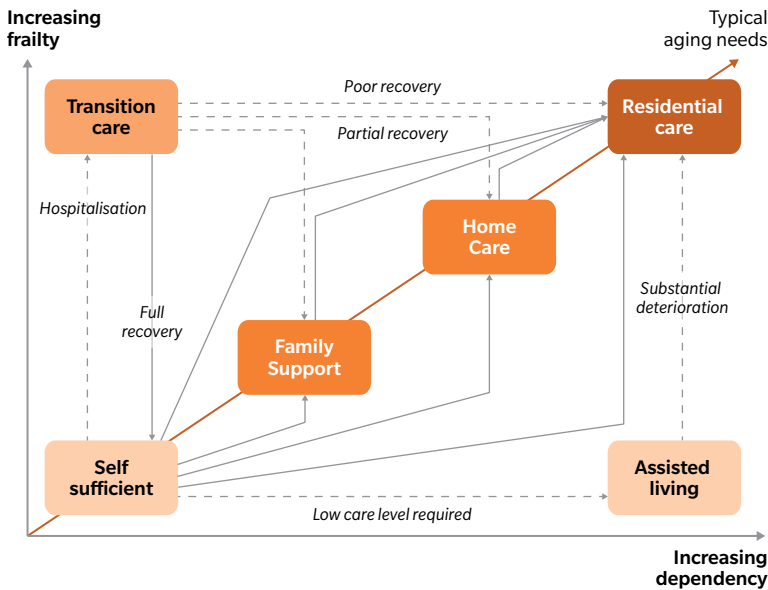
Increasing frailty

Typical aging needs

Transition care

Poor recovery

Residential care

Partial recovery

Hospitalisation

Home Care

Full recovery

Substantial deterioration

Family Support

Self sufficient

Assisted living

Low care level required

Increasing dependency